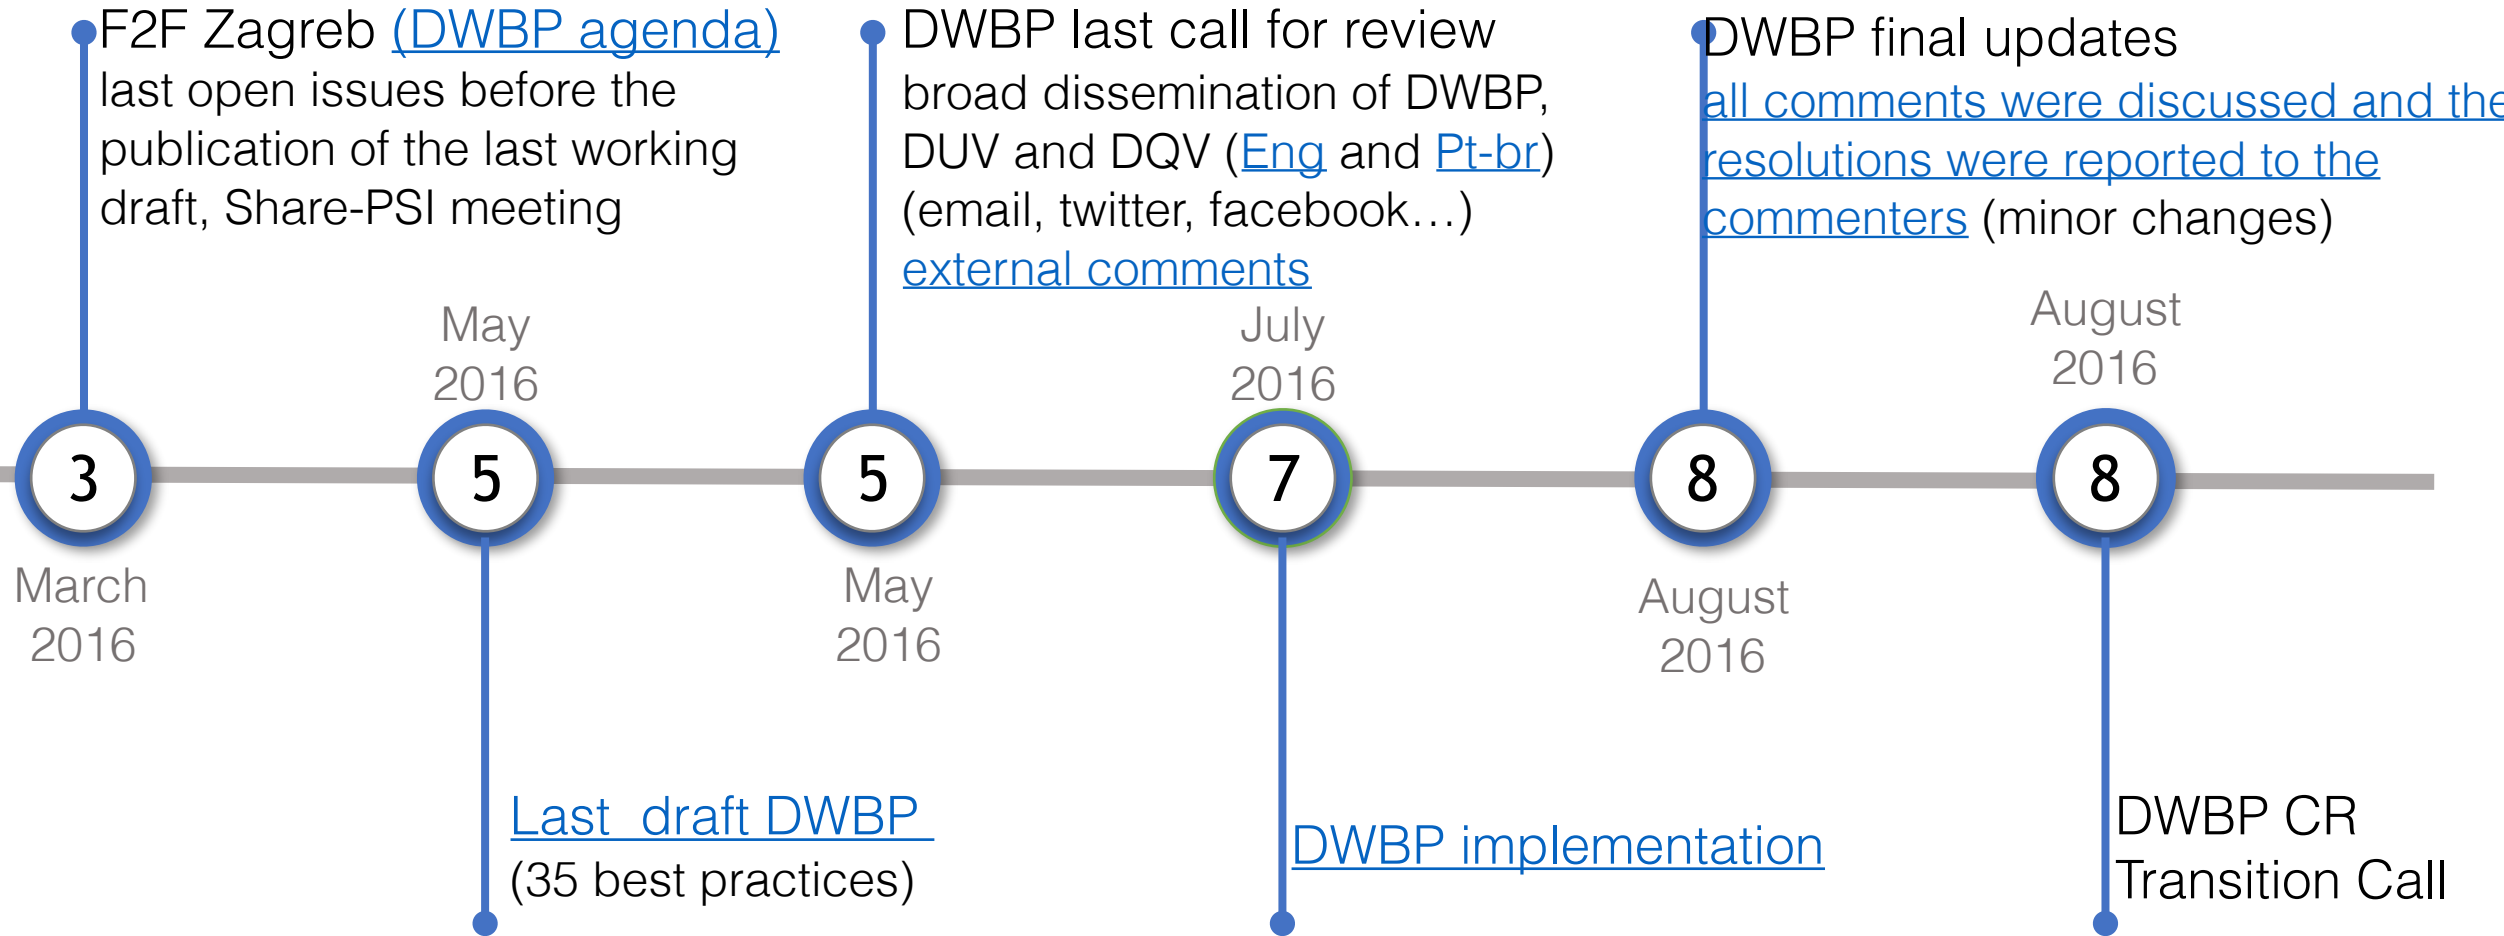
F2F Zagreb (DWBP agenda)
last open issues before the publication of the last working draft, Share-PSI meeting

DWBP last call for review
broad dissemination of DWBP, DUV and DQV (Eng and Pt-br) (email, twitter, facebook…)
external comments

DWBP final updates
all comments were discussed and the resolutions were reported to the commenters (minor changes)

May
2016

July
2016

August
2016

3

March
2016

5

Last draft DWBP
(35 best practices)

5

May
2016

7

DWBP implementation

8

August
2016

8

DWBP CR
Transition Call